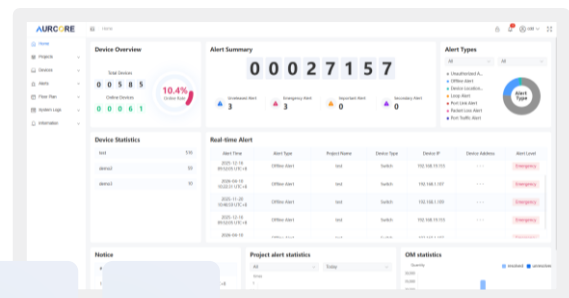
AURCORE

Home

Home
Projects
Devices
Alerts
Floor Plan
System Logs
Information

Device Overview

Total Devices
0 0 5 8 5
Online Devices
0 0 0 6 1

10.4%
Online Rate

Alert Summary

0 0 0 2 7 1 5 7

Unreleased Alert
3
Emergency Alert
3
Important Alert
0
Secondary Alert
0

Alert Types

All
All

Unauthorized A...
Offline Alert
Device Location...
Loop Alert
Port Link Alert
Packet Loss Alert
Port Traffic Alert

Alert Type

Device Statistics

test 516
demo2 10
demo3 10

Real-time Alert

| Alert Time | Alert Type | Project Name | Device Type | Device IP | Device Address | Alert Level |
|---|---|---|---|---|---|---|
| 2025-12-18 00:03:00 UTC+8 | Offline Alert | test | Switch | 192.168.19.133 | | Emergency |
| 2025-04-18 10:25:01 UTC+8 | Offline Alert | test | Switch | 192.168.1.157 | | Emergency |
| 2025-11-20 10:40:33 UTC+8 | Offline Alert | test | Switch | 192.168.1.100 | | Emergency |
| 2025-12-18 00:03:00 UTC+8 | Offline Alert | test | Switch | 192.168.19.133 | | Emergency |
| 2025-04-18 10:25:01 UTC+8 | Offline Alert | test | Switch | 192.168.1.157 | | Emergency |
| 2025-04-18 | Offline Alert | test | Switch | 192.168.19.133 | | Emergency |

Notice

Project alert statistics

All
Today

OM statistics

Quantity
finished
unresolved